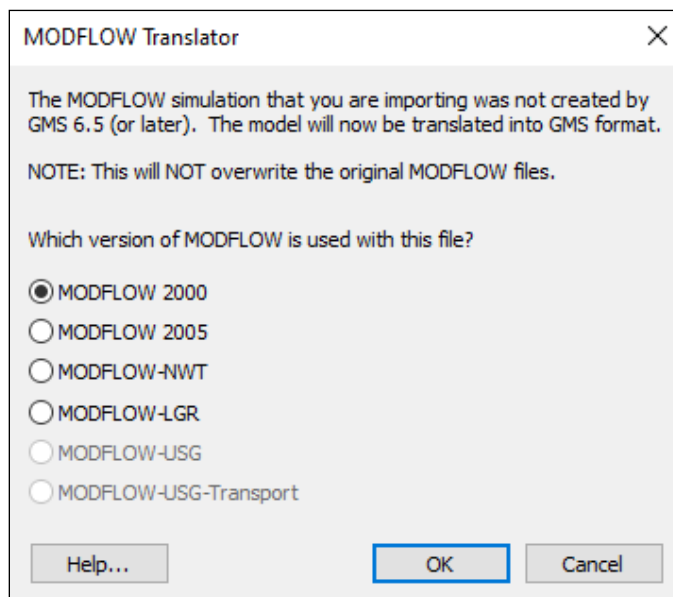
MODFLOW Translator

The MODFLOW simulation that you are importing was not created by GMS 6.5 (or later). The model will now be translated into GMS format.

NOTE: This will NOT overwrite the original MODFLOW files.

Which version of MODFLOW is used with this file?

MODFLOW 2000
MODFLOW 2005
MODFLOW-NWT
MODFLOW-LGR
MODFLOW-USG
MODFLOW-USG-Transport

Help...
OK
Cancel